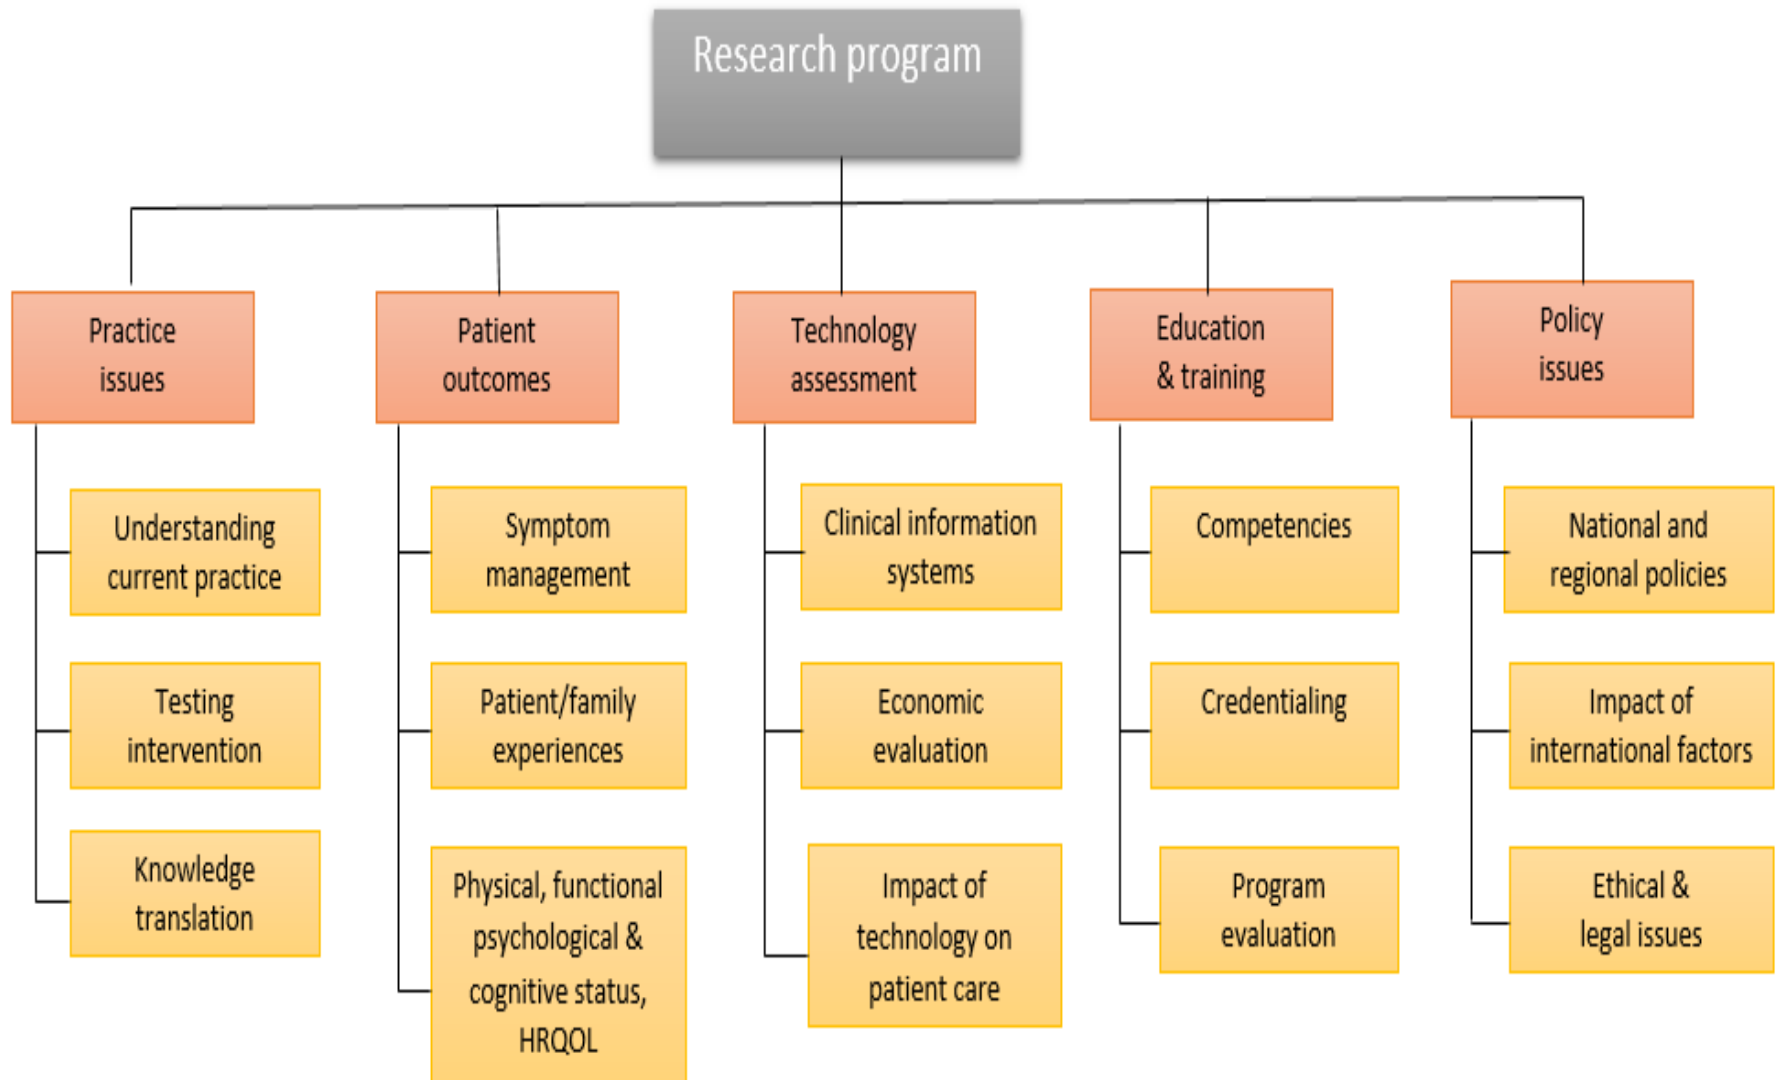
Research program

Practice issues

Understanding current practice

Testing intervention

Knowledge translation

Patient outcomes

Symptom management

Patient/family experiences

Physical, functional psychological & cognitive status, HRQOL

Technology assessment

Clinical information systems

Economic evaluation

Impact of technology on patient care

Education & training

Competencies

Credentialing

Program evaluation

Policy issues

National and regional policies

Impact of international factors

Ethical & legal issues